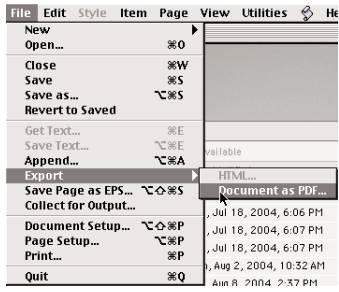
File Edit Style Item Page View Utilities He

New
Open... ⌘O
Close ⌘W
Save ⌘S
Save as... ⌥⌘S
Revert to Saved
Get Text... ⌘E
Save Text... ⌥⌘E
Append... ⌥⌘A
Export
Save Page as EPS... ⌥⇧⌘S
Collect for Output...
Document Setup... ⌥⇧⌘P
Page Setup... ⌥⌘P
Print... ⌘P
Quit ⌘Q

HTML...
Document as PDF...

vailable
, Jul 18, 2004, 6:06 PM
, Jul 18, 2004, 6:07 PM
, Jul 18, 2004, 6:07 PM
n, Aug 2, 2004, 10:32 AM
Aug 8, 2004, 2:37 PM